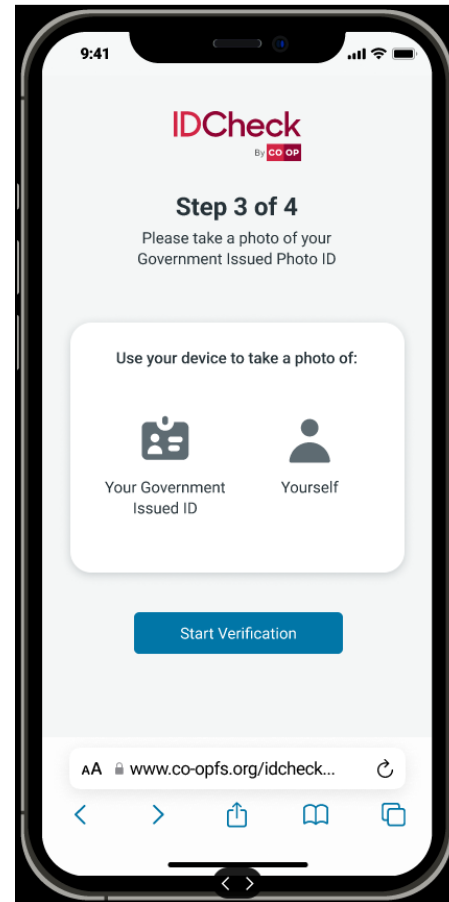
9:41

IDCheck
By CO OP

Step 3 of 4

Please take a photo of your Government Issued Photo ID

Use your device to take a photo of:

Your Government Issued ID

Yourself

Start Verification

AA www.co-opfs.org/idcheck...